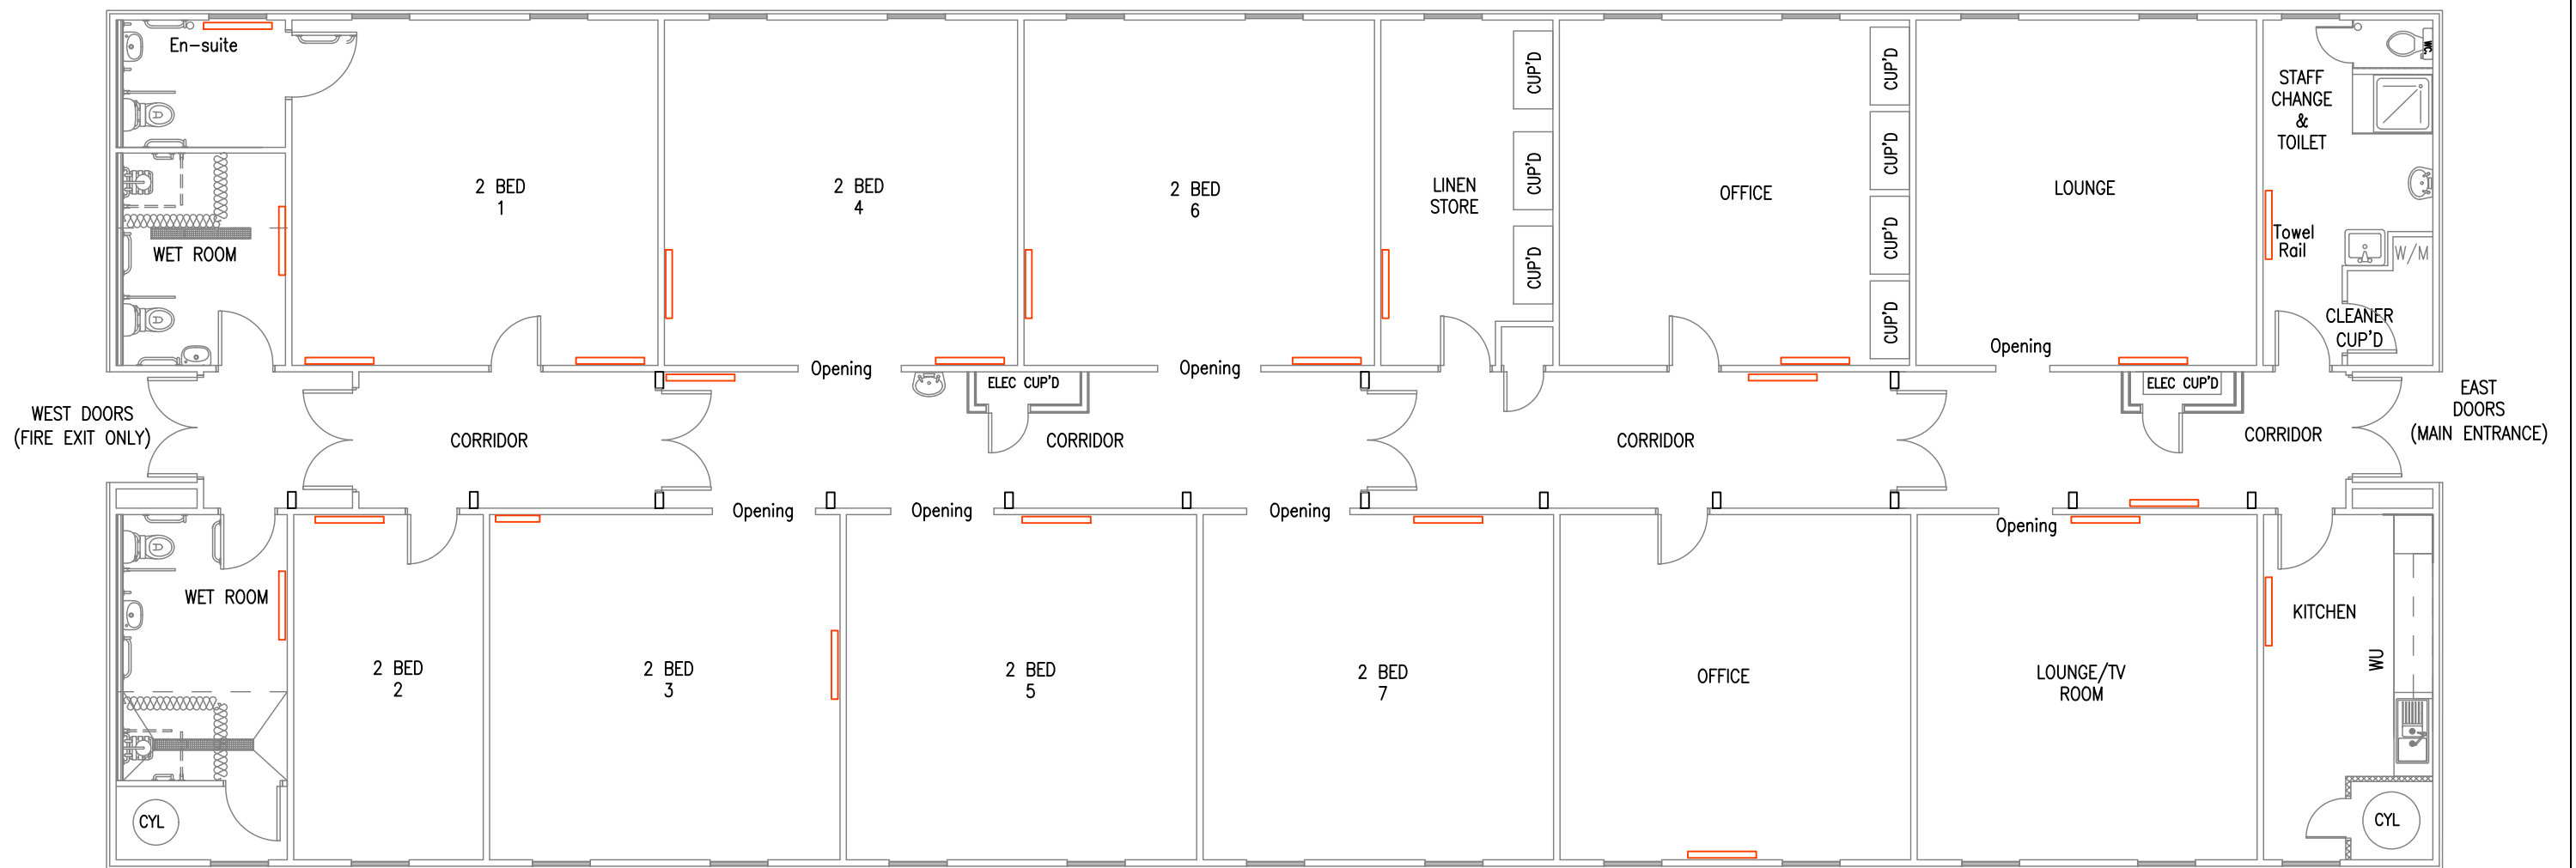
En–suite

WET ROOM

2 BED
1

2 BED
4

2 BED
6

LINEN
STORE

CUP'D
CUP'D
CUP'D

OFFICE

CUP'D
CUP'D
CUP'D
CUP'D

LOUNGE

STAFF
CHANGE
&
TOILET

Towel
Rail

W/M

CLEANER
CUP'D

Opening
Opening
Opening

ELEC CUP'D
ELEC CUP'D

WEST DOORS
(FIRE EXIT ONLY)

CORRIDOR
CORRIDOR
CORRIDOR
CORRIDOR

EAST
DOORS
(MAIN ENTRANCE)

Opening
Opening
Opening
Opening

WET ROOM

2 BED
2

2 BED
3

2 BED
5

2 BED
7

OFFICE

LOUNGE/TV
ROOM

KITCHEN

WU

CYL
CYL